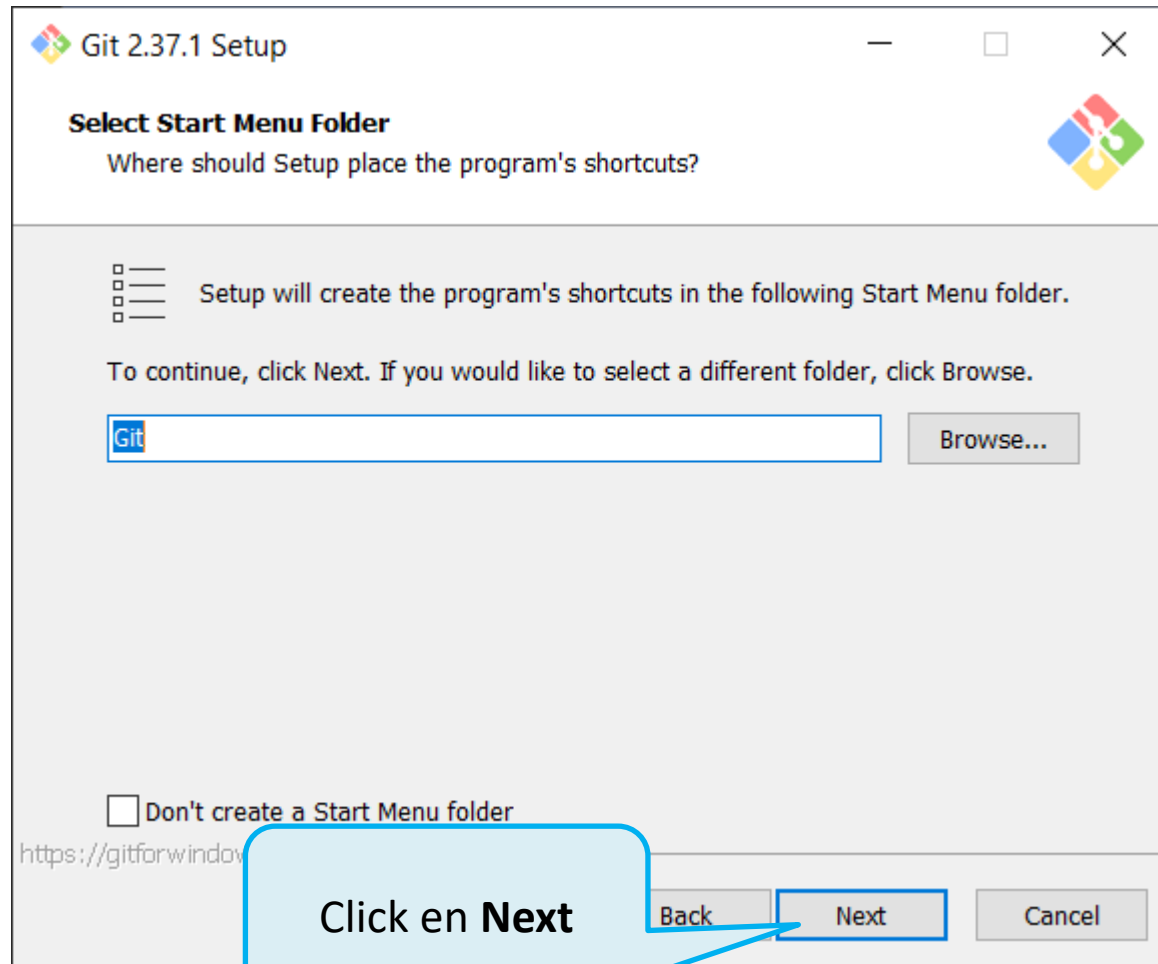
Git 2.37.1 Setup

Select Start Menu Folder

Where should Setup place the program's shortcuts?

Setup will create the program's shortcuts in the following Start Menu folder.

To continue, click Next. If you would like to select a different folder, click Browse.

Git

Browse...

Don't create a Start Menu folder

https://gitforwindov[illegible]

Click en **Next**

Back

Next

Cancel